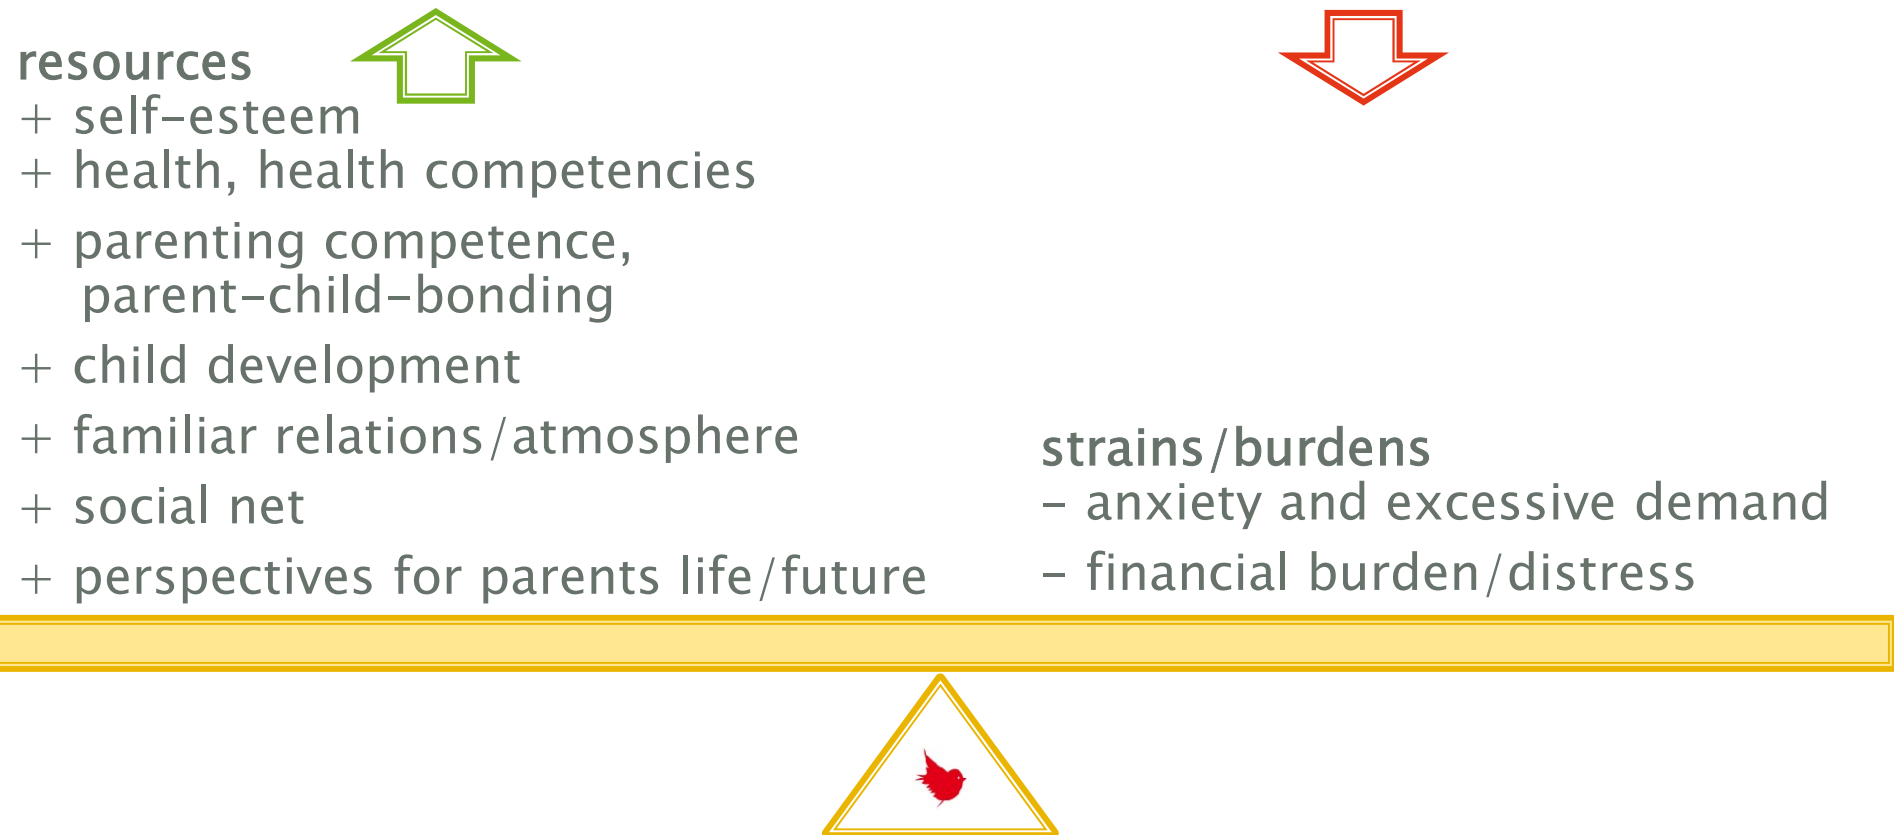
resources
+ self-esteem
+ health, health competencies
+ parenting competence, parent-child-bonding
+ child development
+ familiar relations/atmosphere
+ social net
+ perspectives for parents life/future

strains/burdens
– anxiety and excessive demand
– financial burden/distress